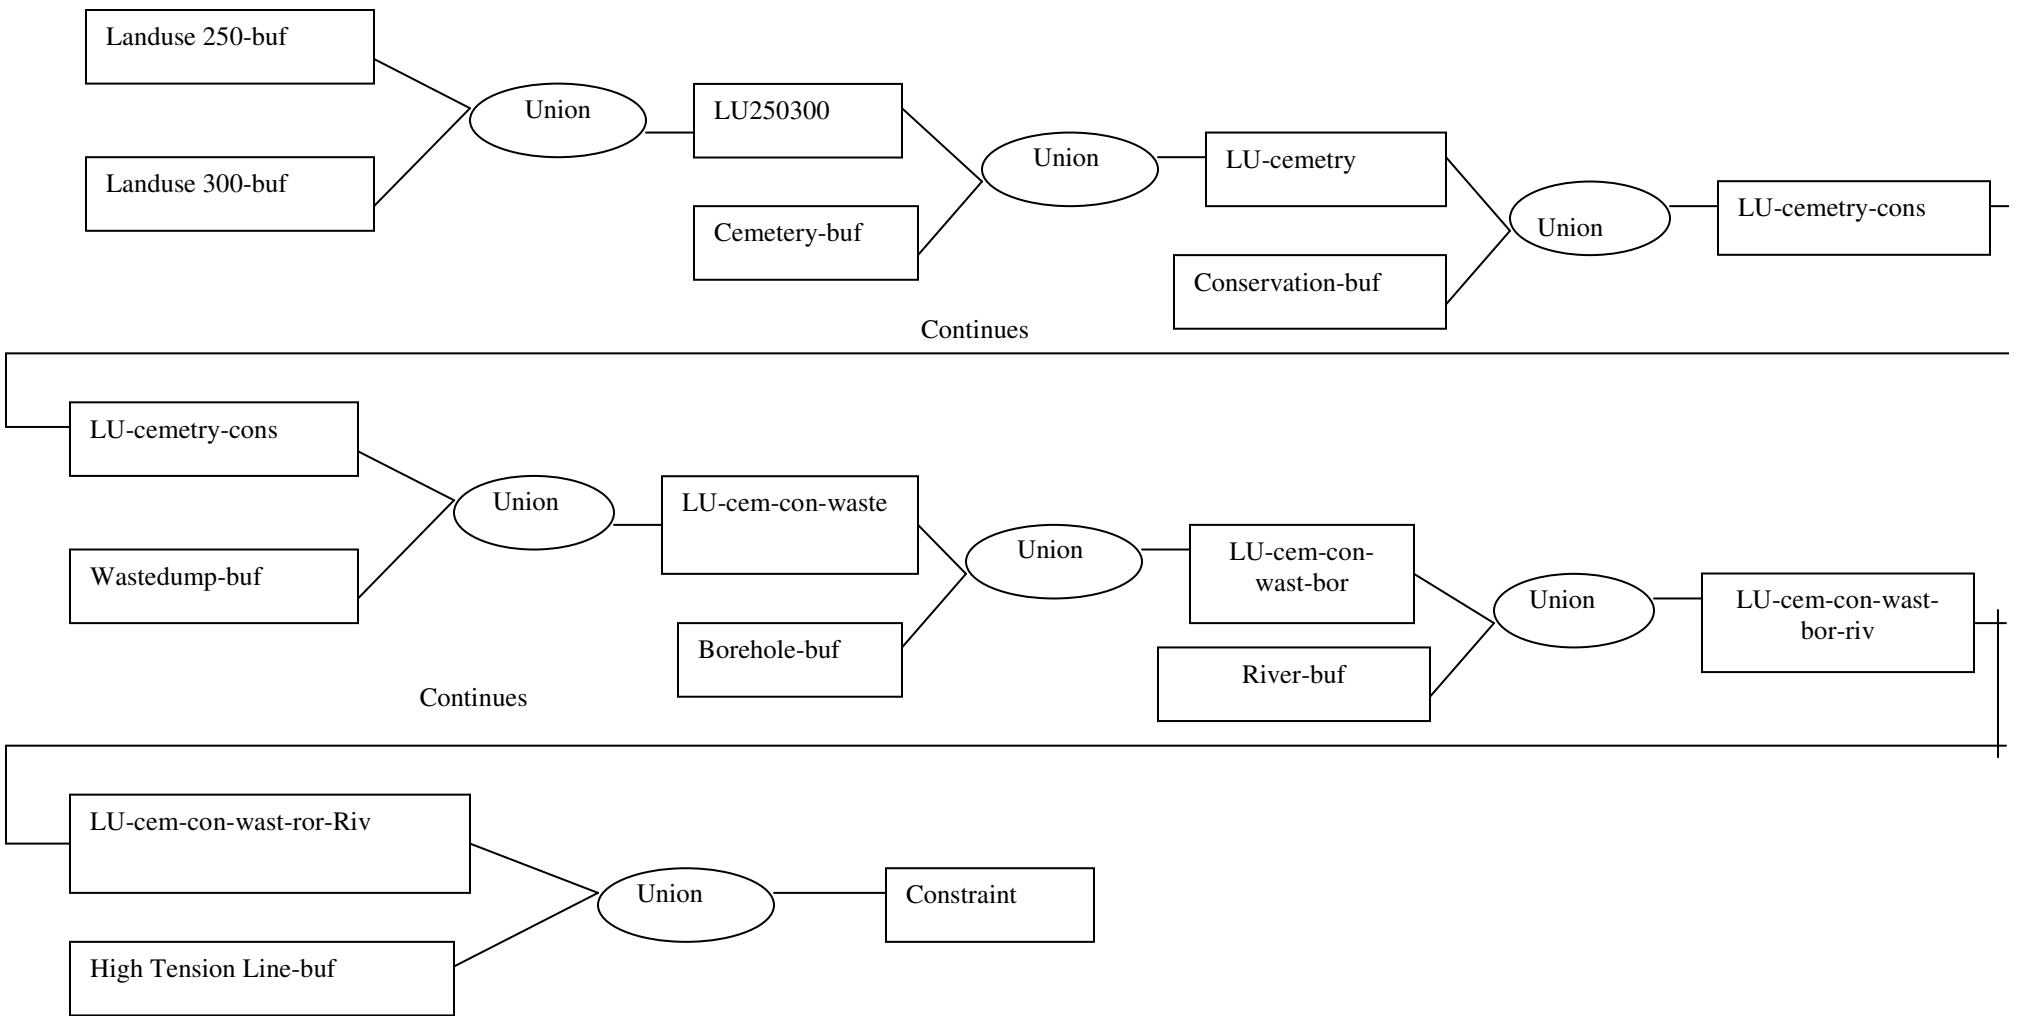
Landuse 250-buf

Landuse 300-buf

Union

LU250300

Cemetery-buf

Union

LU-cemetry

Conservation-buf

Union

LU-cemetry-cons

Continues

LU-cemetry-cons

Wastedump-buf

Union

LU-cem-con-waste

Borehole-buf

Union

LU-cem-con-wast-bor

River-buf

Union

LU-cem-con-wast-bor-riv

Continues

LU-cem-con-wast-ror-Riv

High Tension Line-buf

Union

Constraint